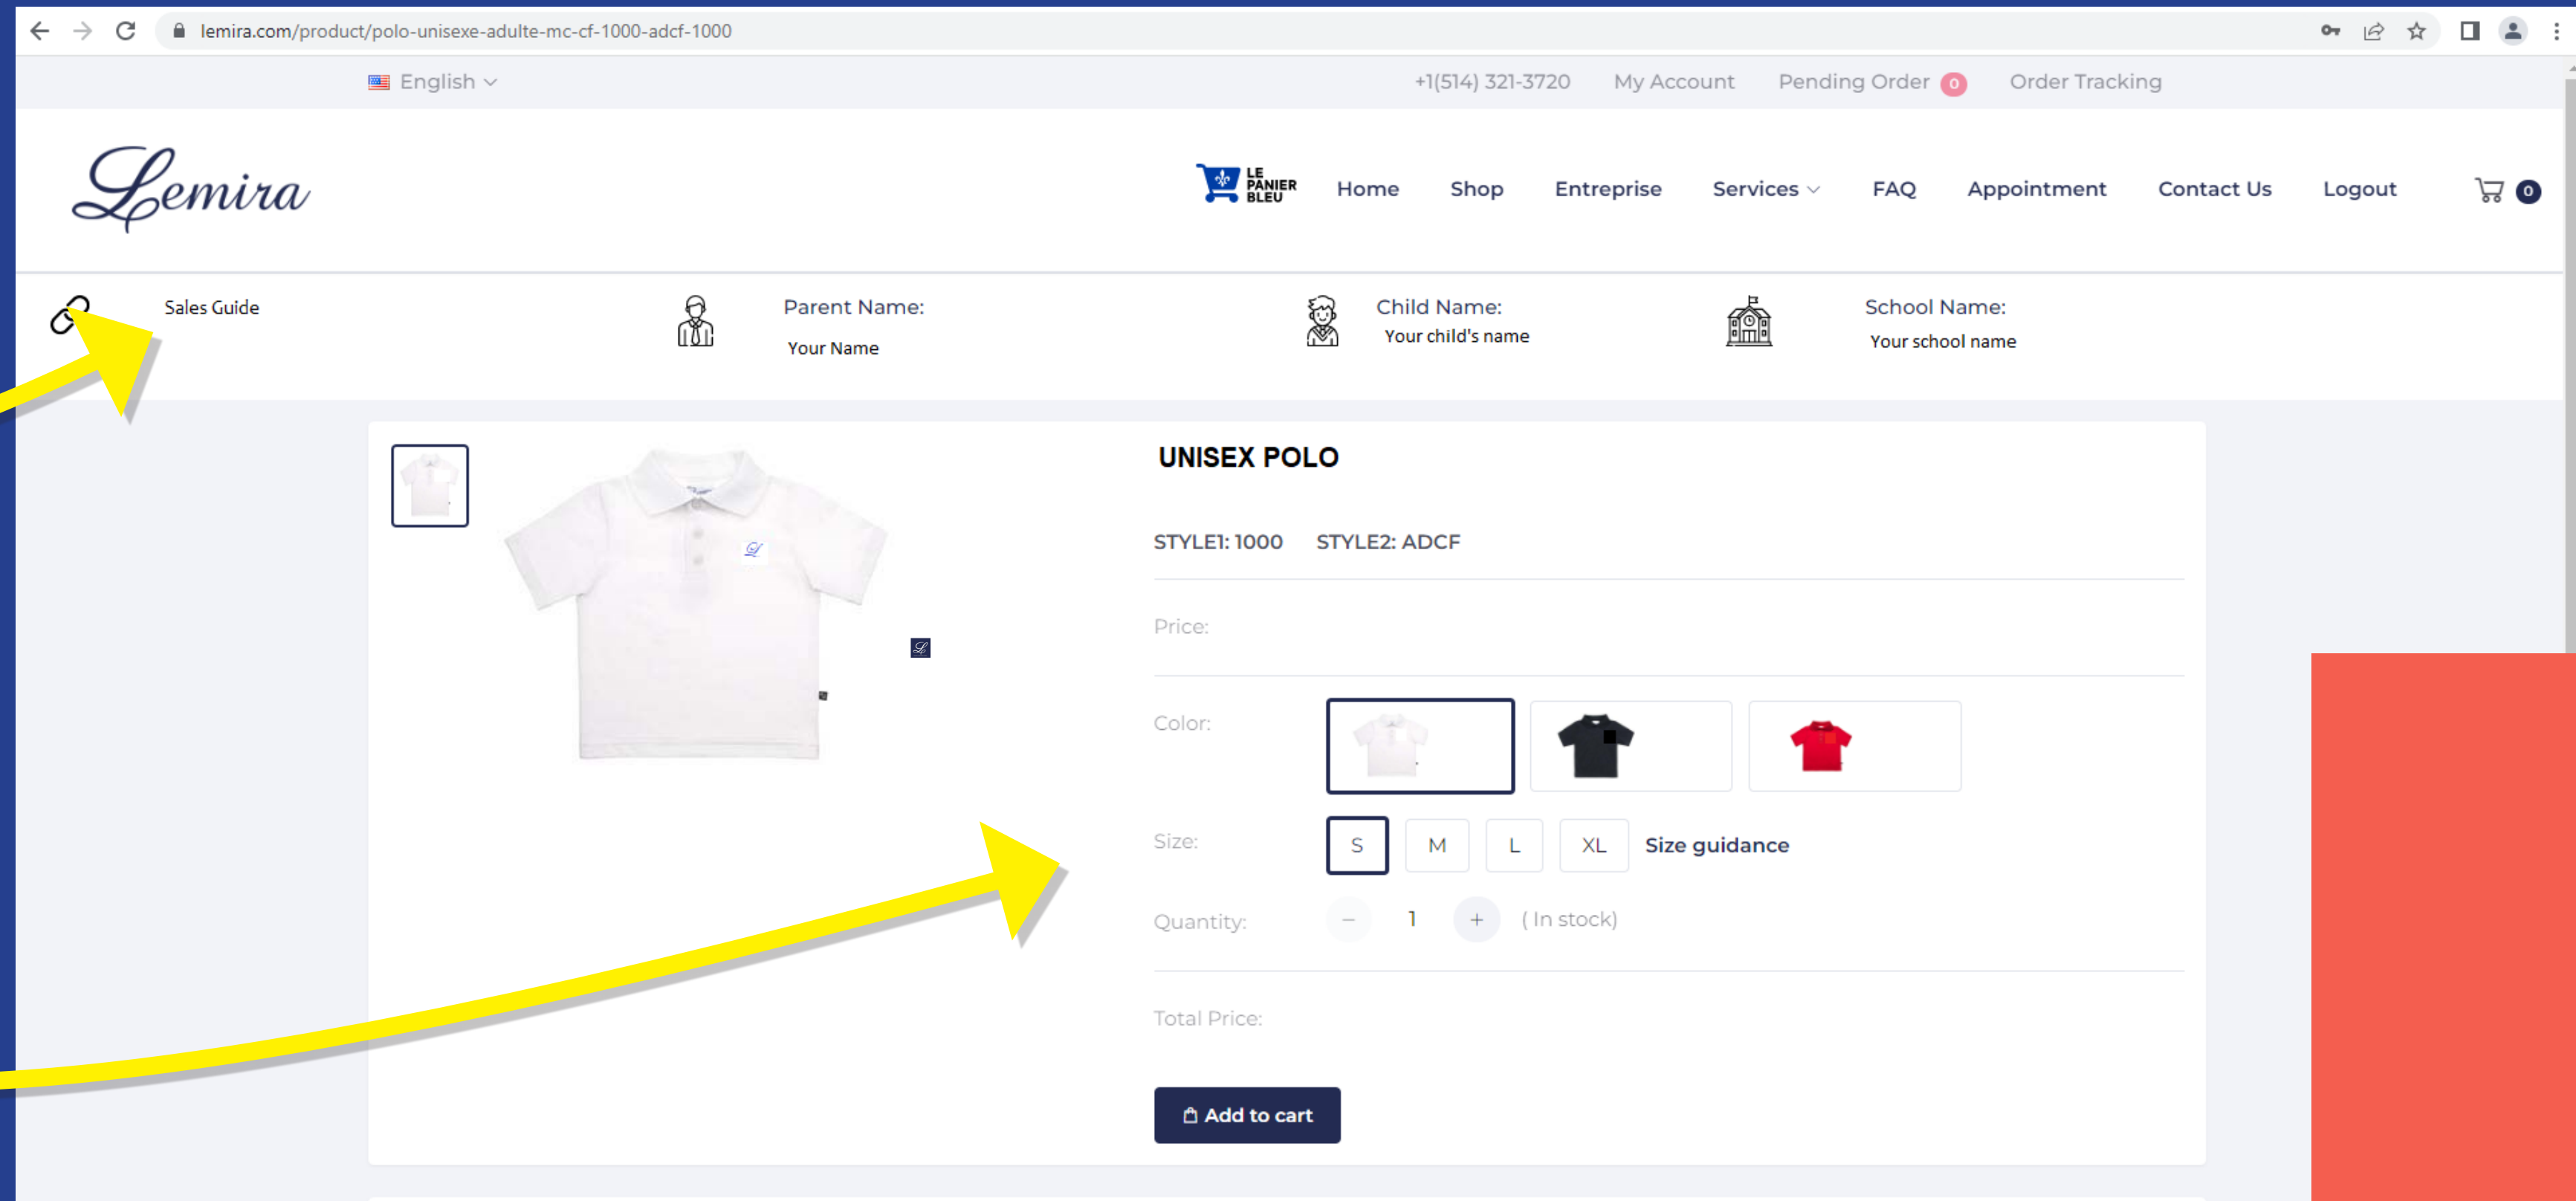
lemira.com/product/polo-unisexe-adulte-mc-cf-1000-adcf-1000

English

+1(514) 321-3720 My Account Pending Order 0 Order Tracking

Lemira

LE PANIER BLEU

Home Shop Entreprise Services FAQ Appointment Contact Us Logout 0

Sales Guide

Parent Name:
Your Name

Child Name:
Your child's name

School Name:
Your school name

UNISEX POLO

STYLE1: 1000 STYLE2: ADCF

Price:

Color:

Size: S M L XL Size guidance

Quantity: − 1 + ( In stock)

Total Price:

Add to cart